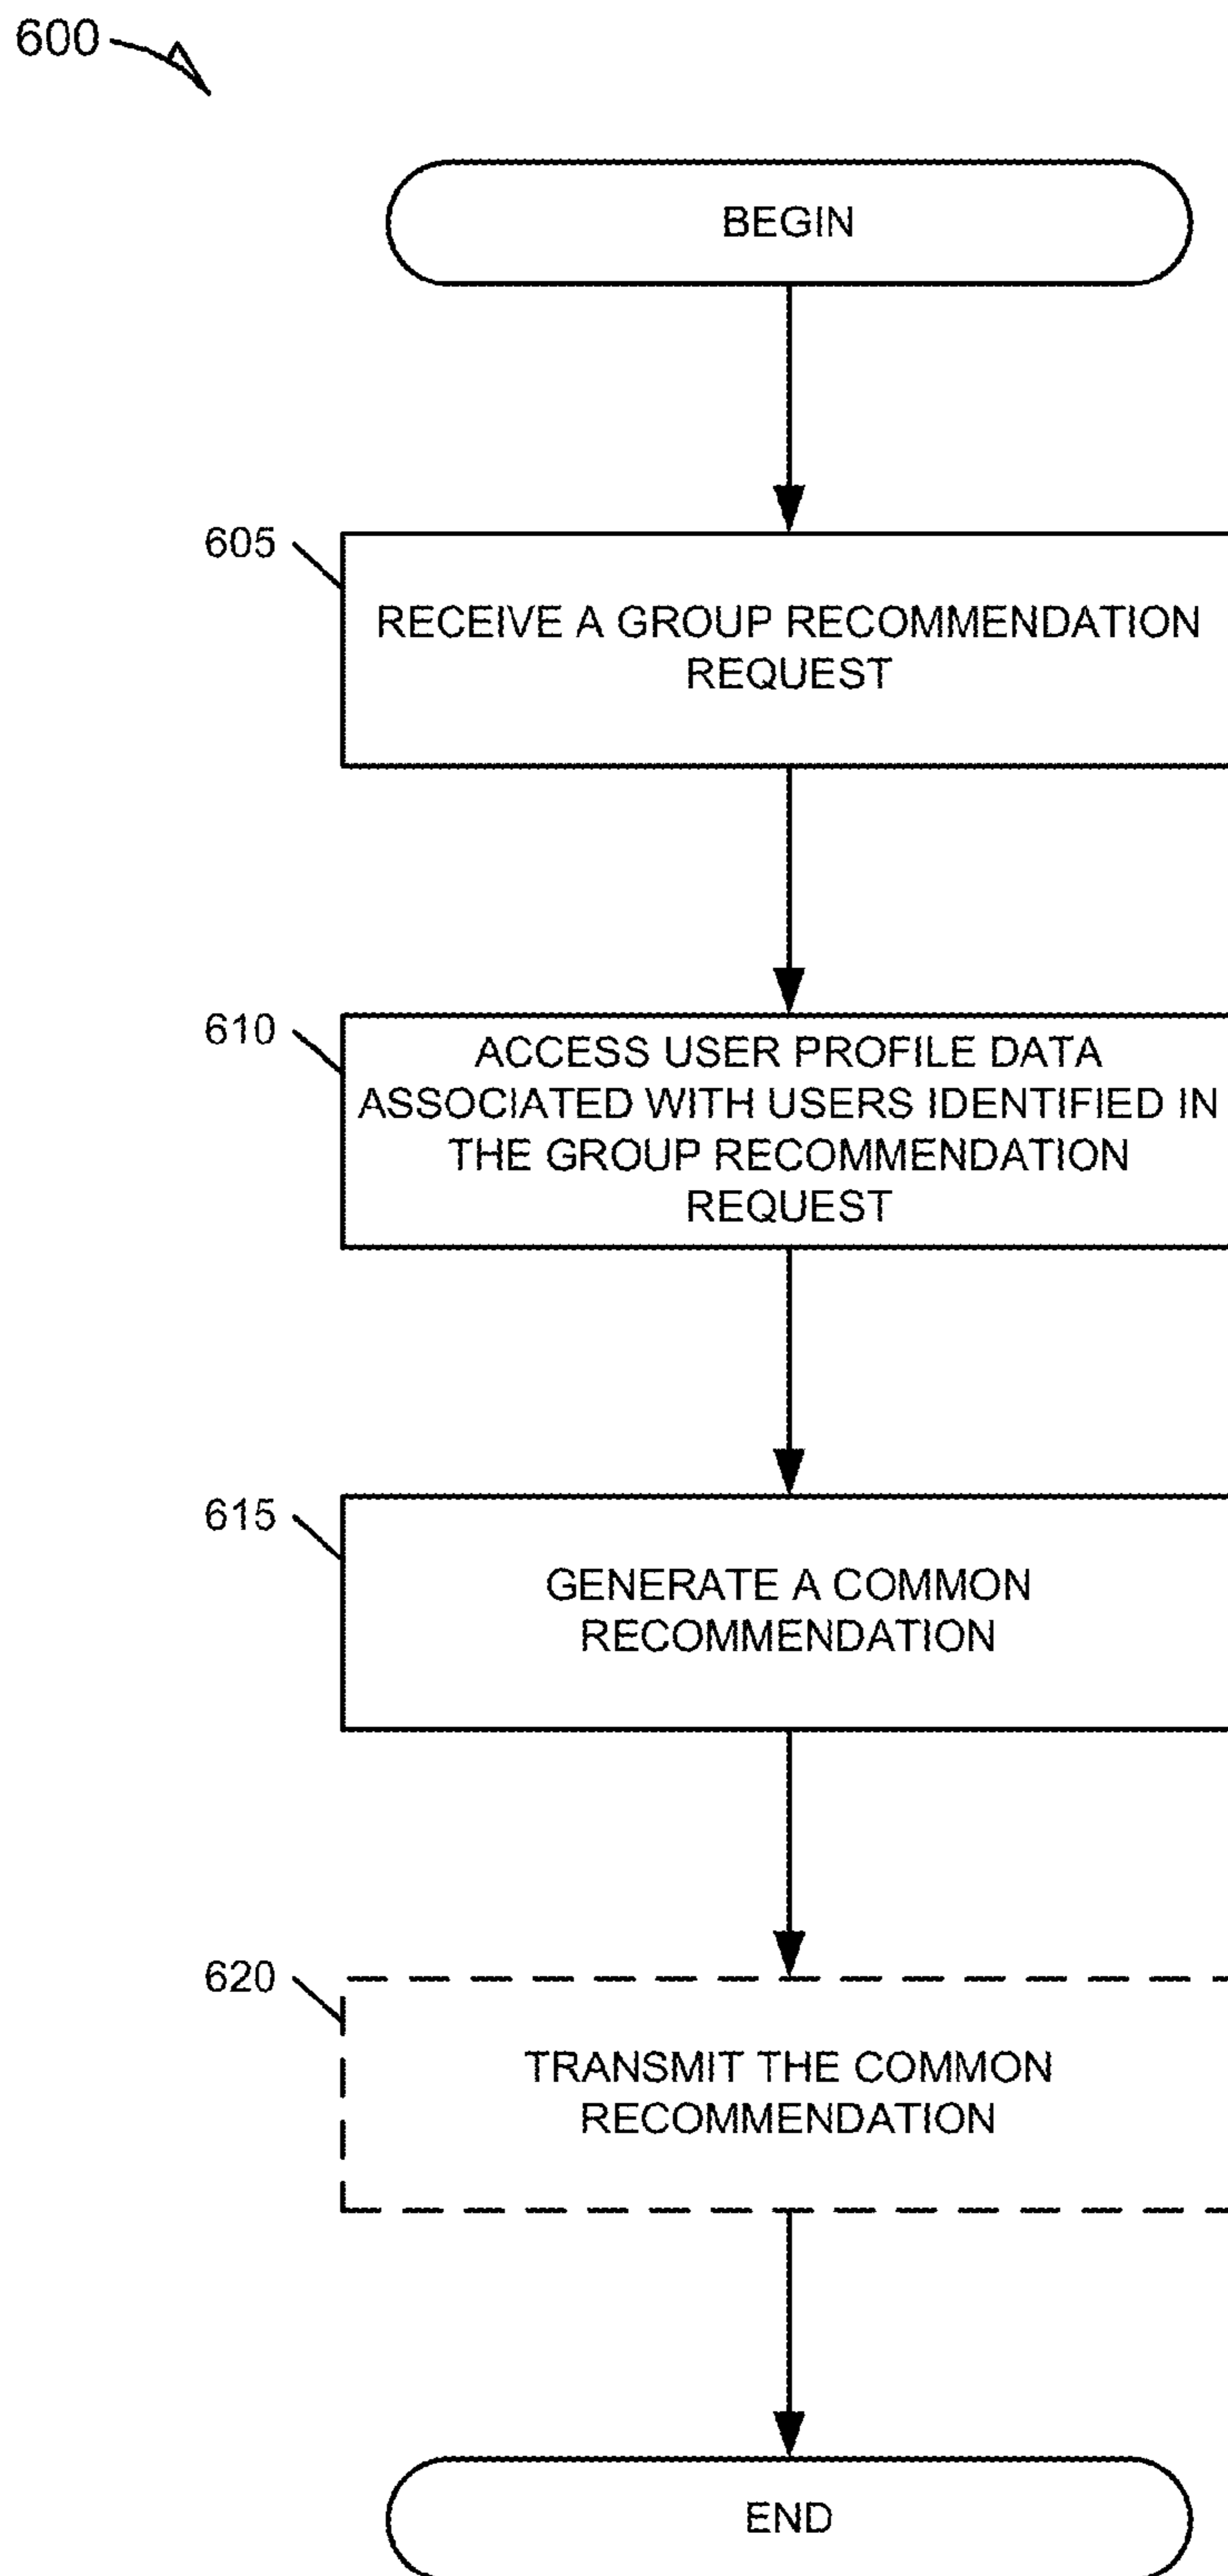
600

BEGIN

605

RECEIVE A GROUP RECOMMENDATION REQUEST

610

ACCESS USER PROFILE DATA ASSOCIATED WITH USERS IDENTIFIED IN THE GROUP RECOMMENDATION REQUEST

615

GENERATE A COMMON RECOMMENDATION

620

TRANSMIT THE COMMON RECOMMENDATION

END